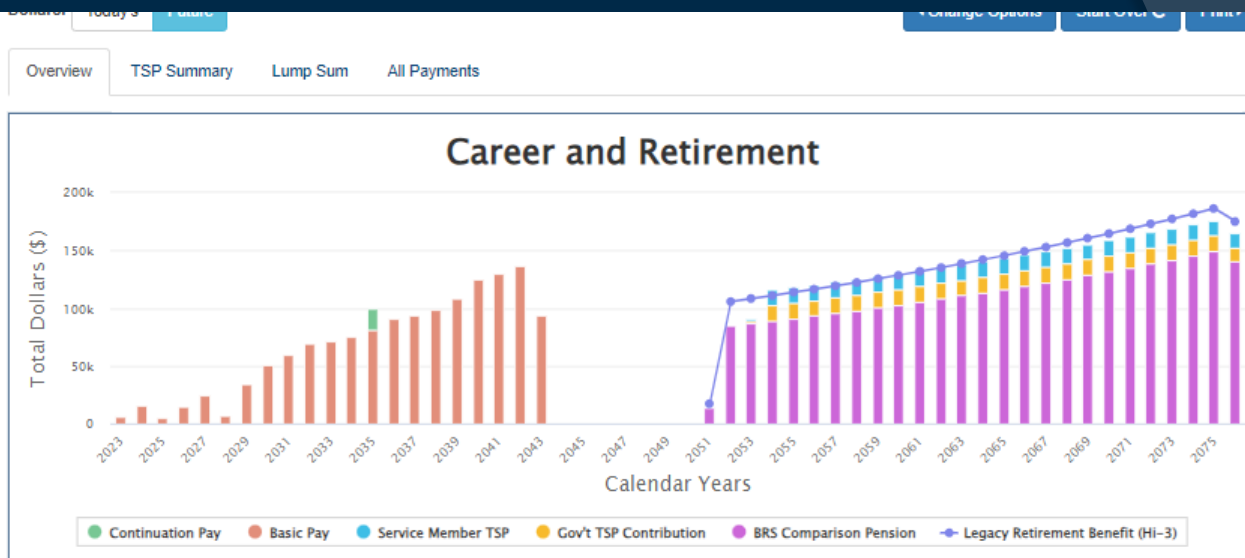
Dollars: Today's Future

‹ Change Options Start Over Print

Overview TSP Summary Lump Sum All Payments

Career and Retirement

Total Dollars ($)

200k
150k
100k
50k
0

2023 2025 2027 2029 2031 2033 2035 2037 2039 2041 2043 2045 2047 2049 2051 2053 2055 2057 2059 2061 2063 2065 2067 2069 2071 2073 2075

Calendar Years

Continuation Pay Basic Pay Service Member TSP Gov't TSP Contribution BRS Comparison Pension Legacy Retirement Benefit (Hi-3)